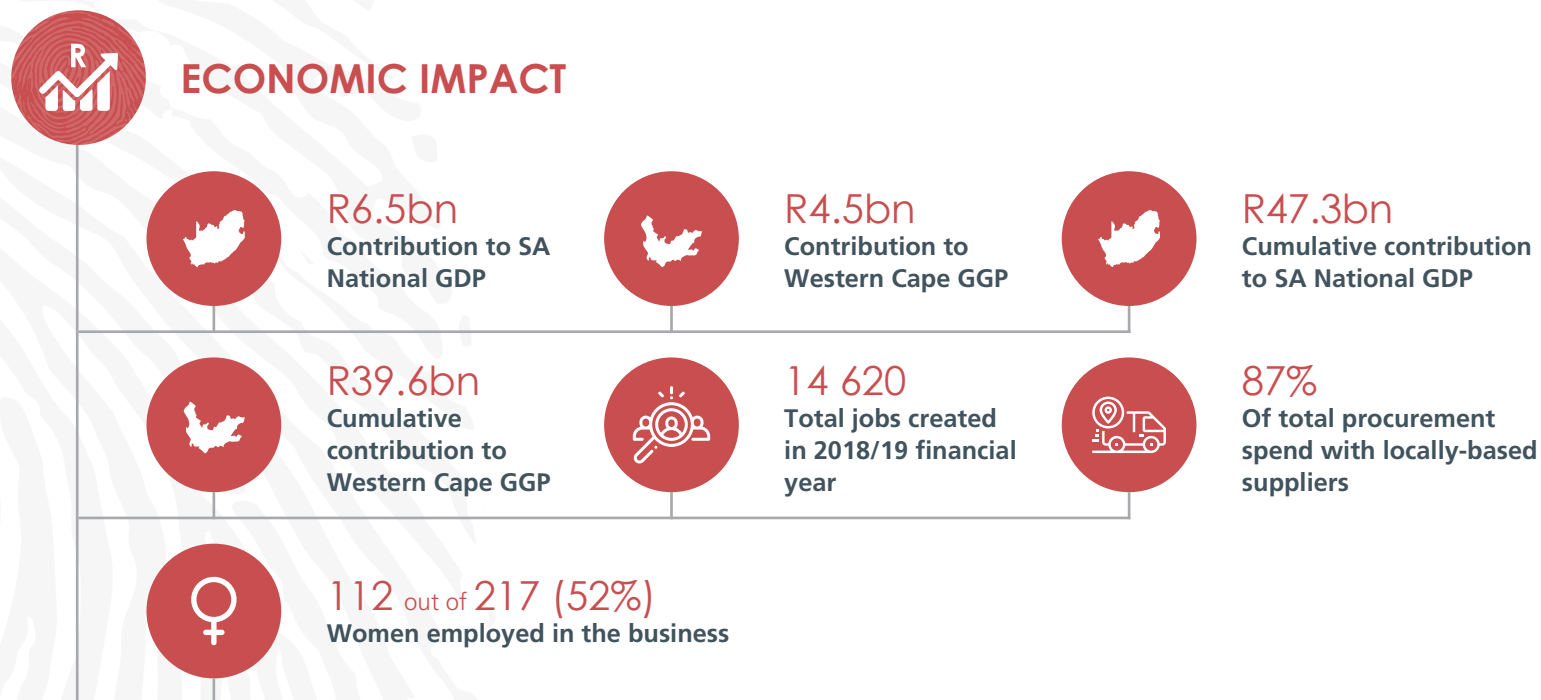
R

ECONOMIC IMPACT

R6.5bn
Contribution to SA National GDP

R4.5bn
Contribution to Western Cape GGP

R47.3bn
Cumulative contribution to SA National GDP

R39.6bn
Cumulative contribution to Western Cape GGP

14 620
Total jobs created in 2018/19 financial year

87%
Of total procurement spend with locally-based suppliers

112 out of 217 (52%)
Women employed in the business